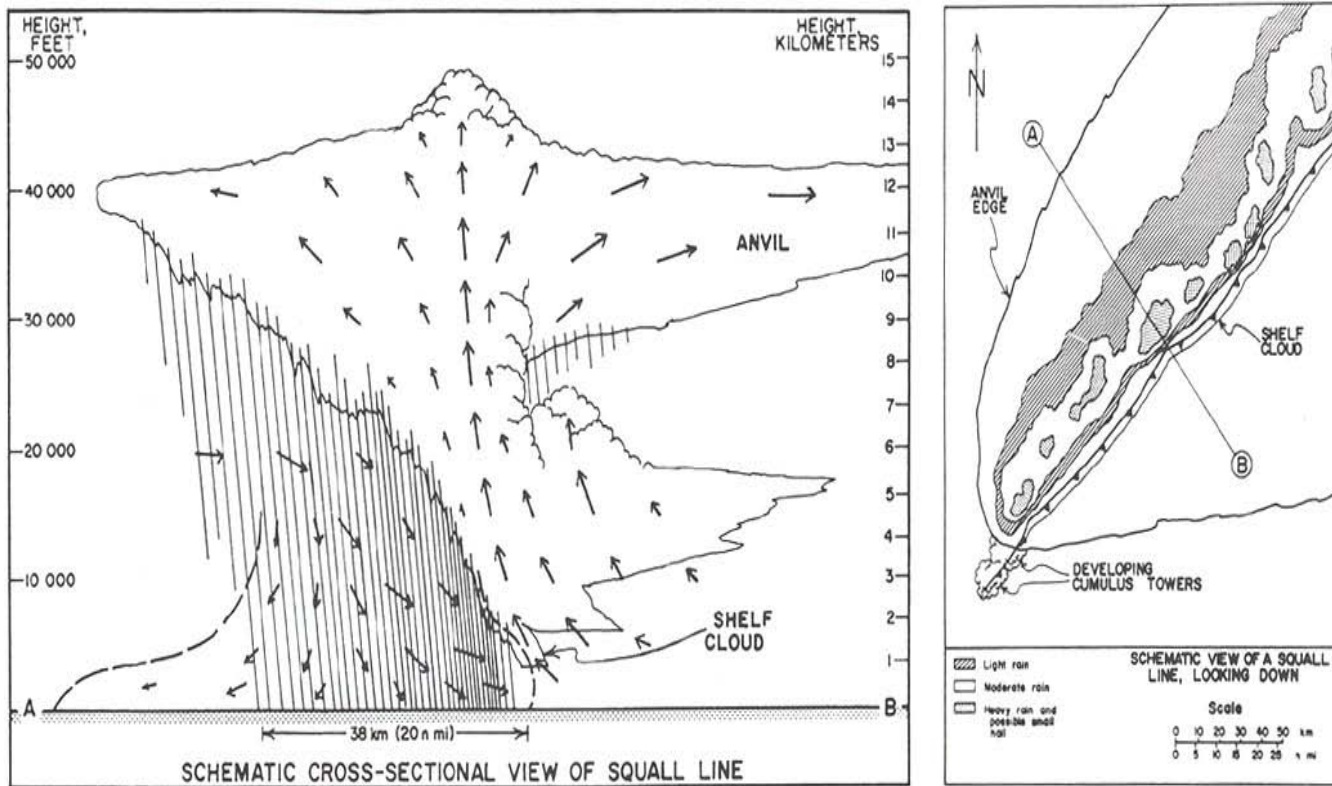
HEIGHT, FEET
50 000
40 000
30 000
20 000
10 000

HEIGHT, KILOMETERS
15
14
13
12
11
10
9
8
7
6
5
4
3
2
1

ANVIL

SHELF CLOUD

A
B

38 km (20 n mi)

SCHEMATIC CROSS-SECTIONAL VIEW OF SQUALL LINE

N

A

ANVIL EDGE

SHELF CLOUD

B

DEVELOPING CUMULUS TOWERS

Light rain
Moderate rain
Heavy rain and possible small hail

SCHEMATIC VIEW OF A SQUALL LINE, LOOKING DOWN

Scale
0 10 20 30 40 50 km
0 5 10 15 20 25 n mi